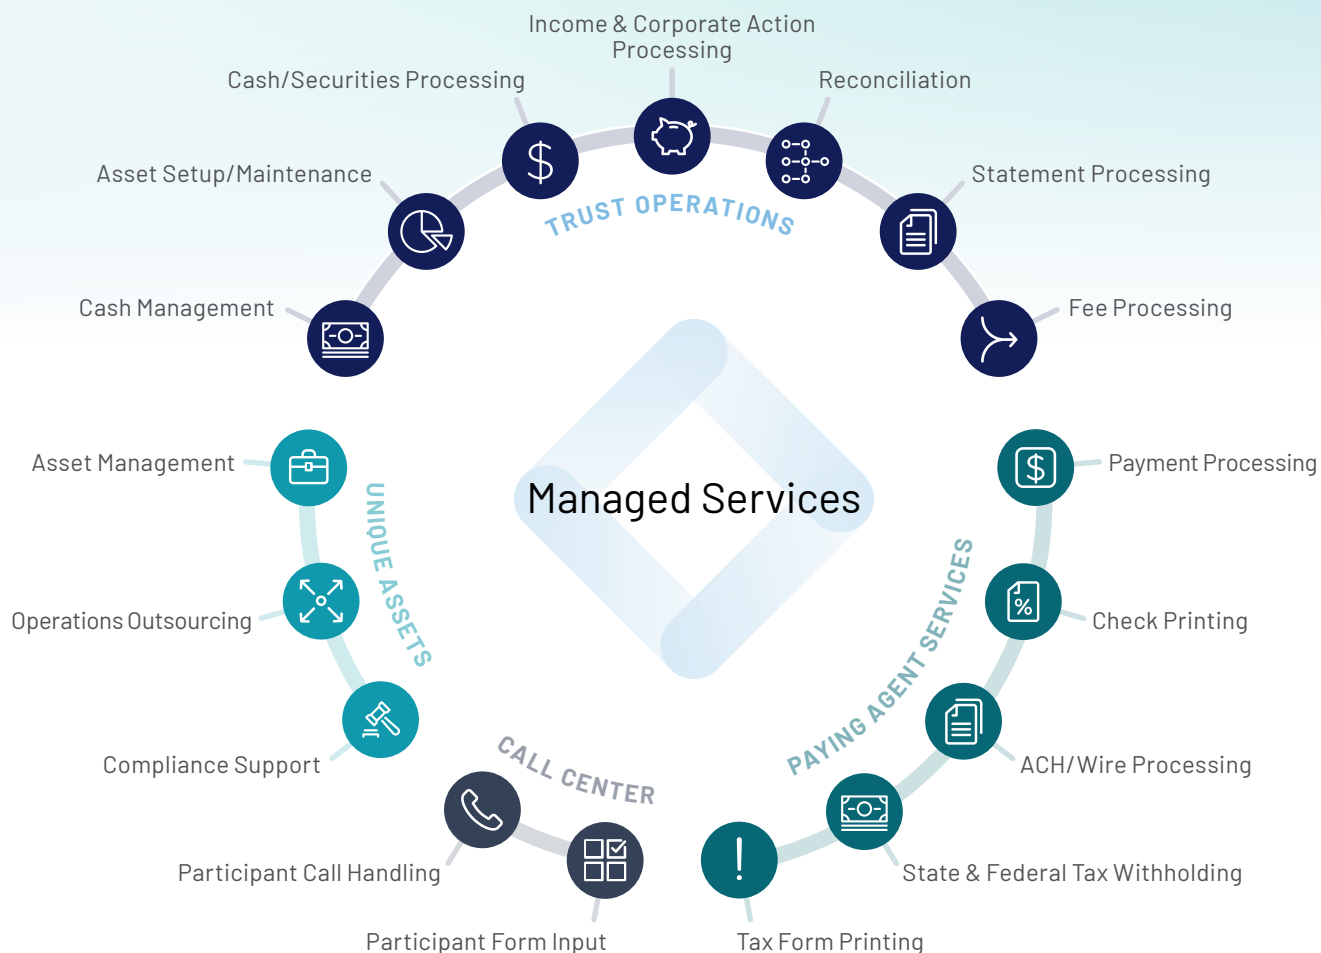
Income & Corporate Action Processing

Cash/Securities Processing

Reconciliation

Asset Setup/Maintenance

Statement Processing

TRUST OPERATIONS

Cash Management

Fee Processing

Managed Services

Asset Management

UNIQUE ASSETS

Payment Processing

Operations Outsourcing

Check Printing

PAYING AGENT SERVICES

Compliance Support

ACH/Wire Processing

CALL CENTER

Participant Call Handling

State & Federal Tax Withholding

Participant Form Input

Tax Form Printing